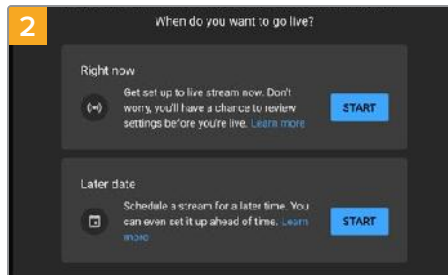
2

When do you want to go live?

Right now

Get set up to live stream now. Don't worry, you'll have a chance to review settings before you're live. Learn more

START

Later date

Schedule a stream for a later time. You can even set it up ahead of time. Learn more

START